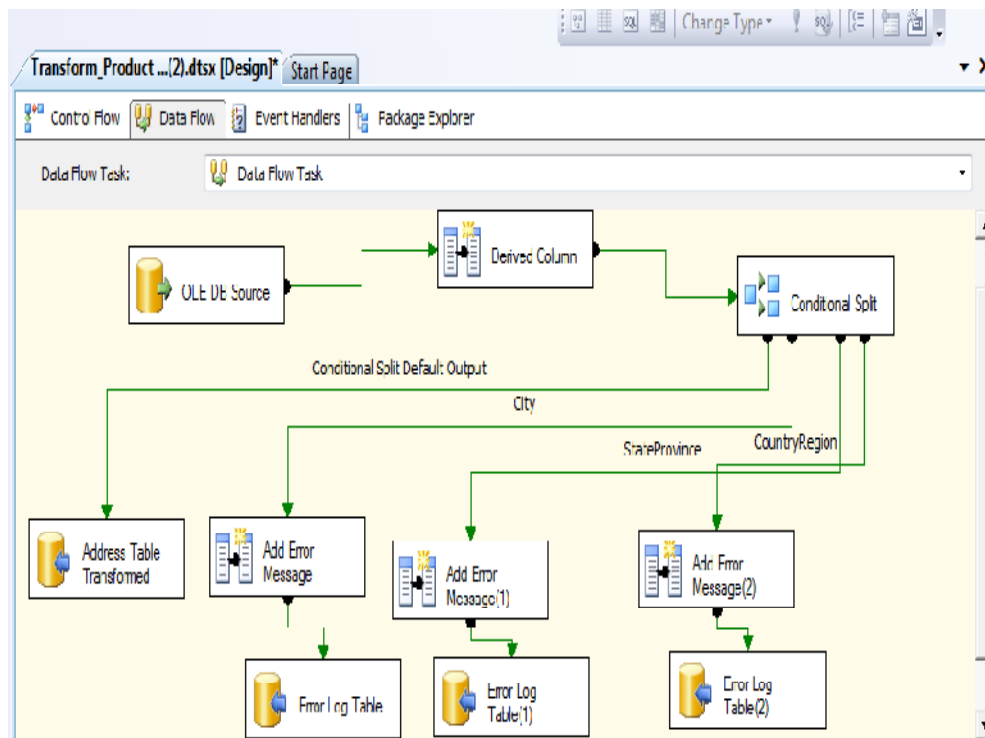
Change Type

Transform_Product ...(2).dtsx [Design]* Start Page

Control Flow | Data Flow | Event Handlers | Package Explorer

Data Flow Task: Data Flow Task

OLE DB Source

Derived Column

Conditional Split

Conditional Split Default Output

City

StateProvince

CountryRegion

Address Table Transformed

Add Error Message

Add Error Message(1)

Add Error Message(2)

Error Log Table

Error Log Table(1)

Error Log Table(2)